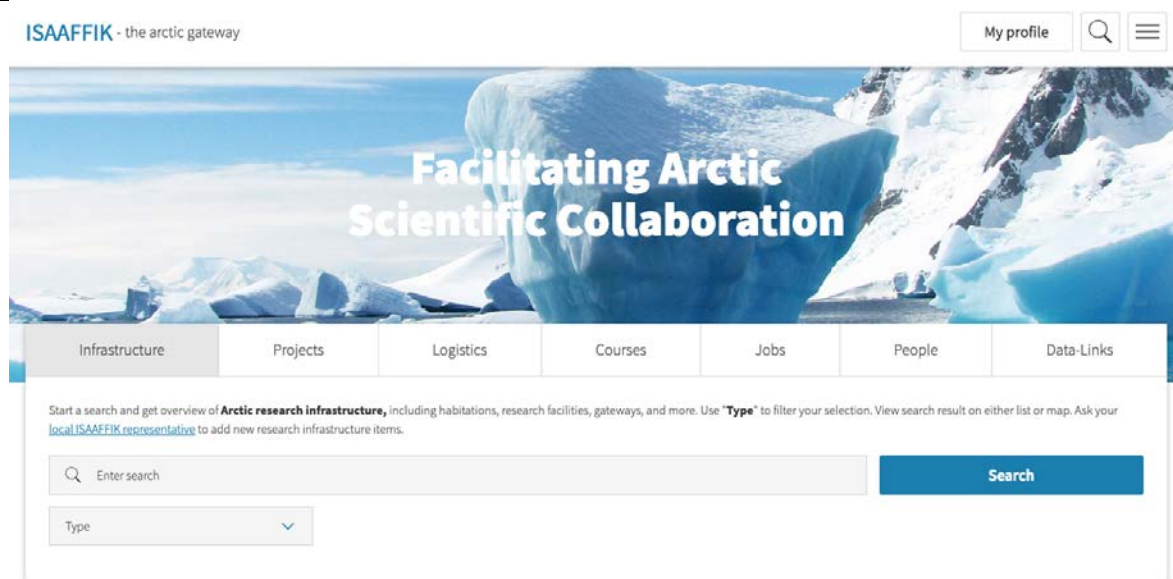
ISAAFFIK - the arctic gateway

My profile

Facilitating Arctic Scientific Collaboration

| Infrastructure | Projects | Logistics | Courses | Jobs | People | Data-Links |
|---|---|---|---|---|---|---|

Start a search and get overview of **Arctic research infrastructure,** including habitations, research facilities, gateways, and more. Use "**Type**" to filter your selection. View search result on either list or map. Ask your local ISAAFFIK representative to add new research infrastructure items.

Enter search

Search

Type